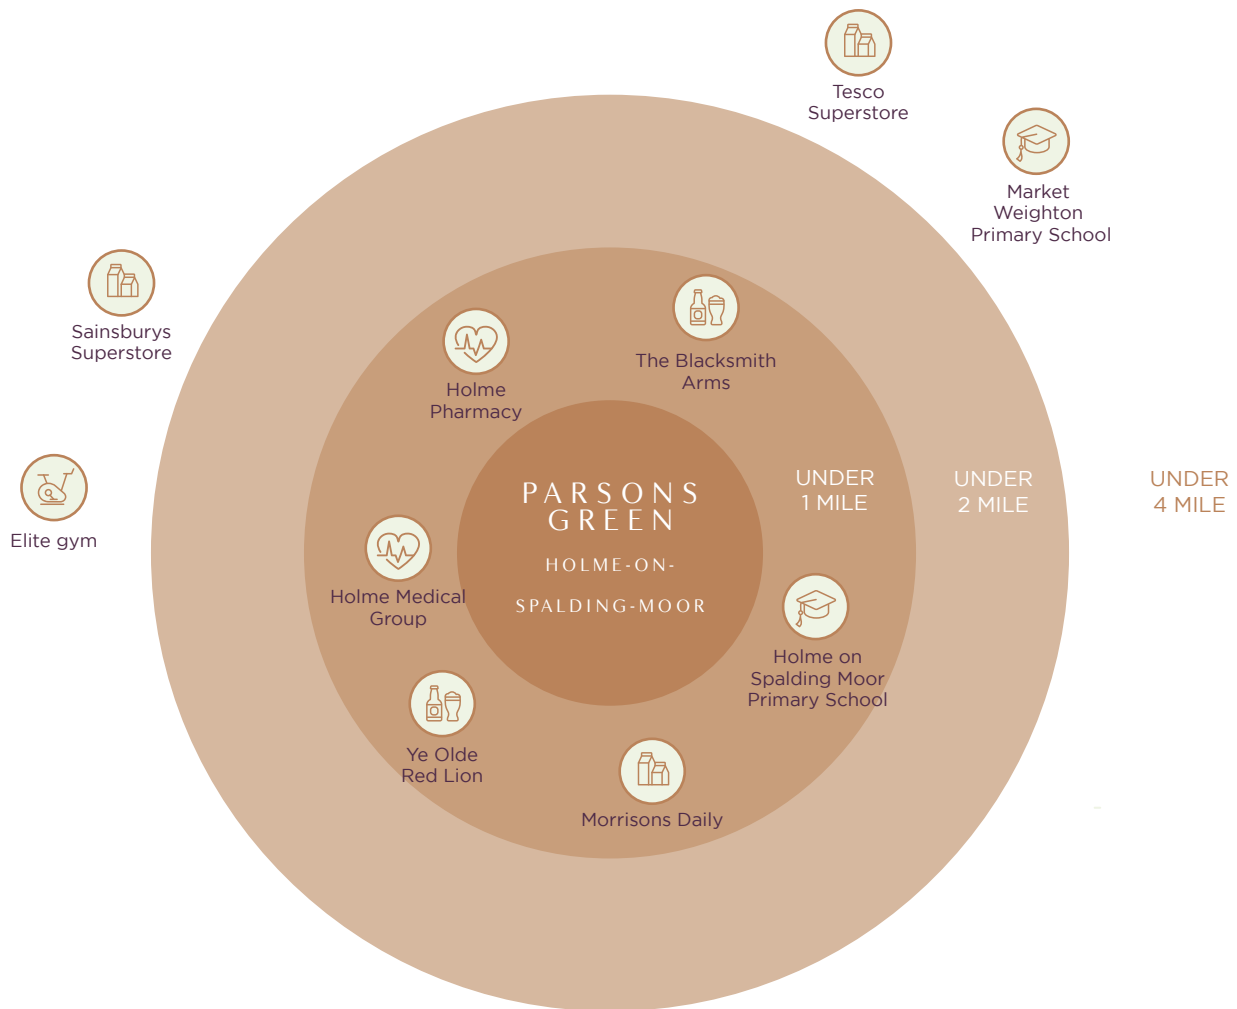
Tesco Superstore

Market Weighton Primary School

Sainsburys Superstore

Elite gym

Holme Pharmacy

The Blacksmith Arms

PARSONS GREEN

HOLME-ON-

SPALDING-MOOR

UNDER 1 MILE

UNDER 2 MILE

UNDER 4 MILE

Holme Medical Group

Holme on Spalding Moor Primary School

Ye Olde Red Lion

Morrisons Daily